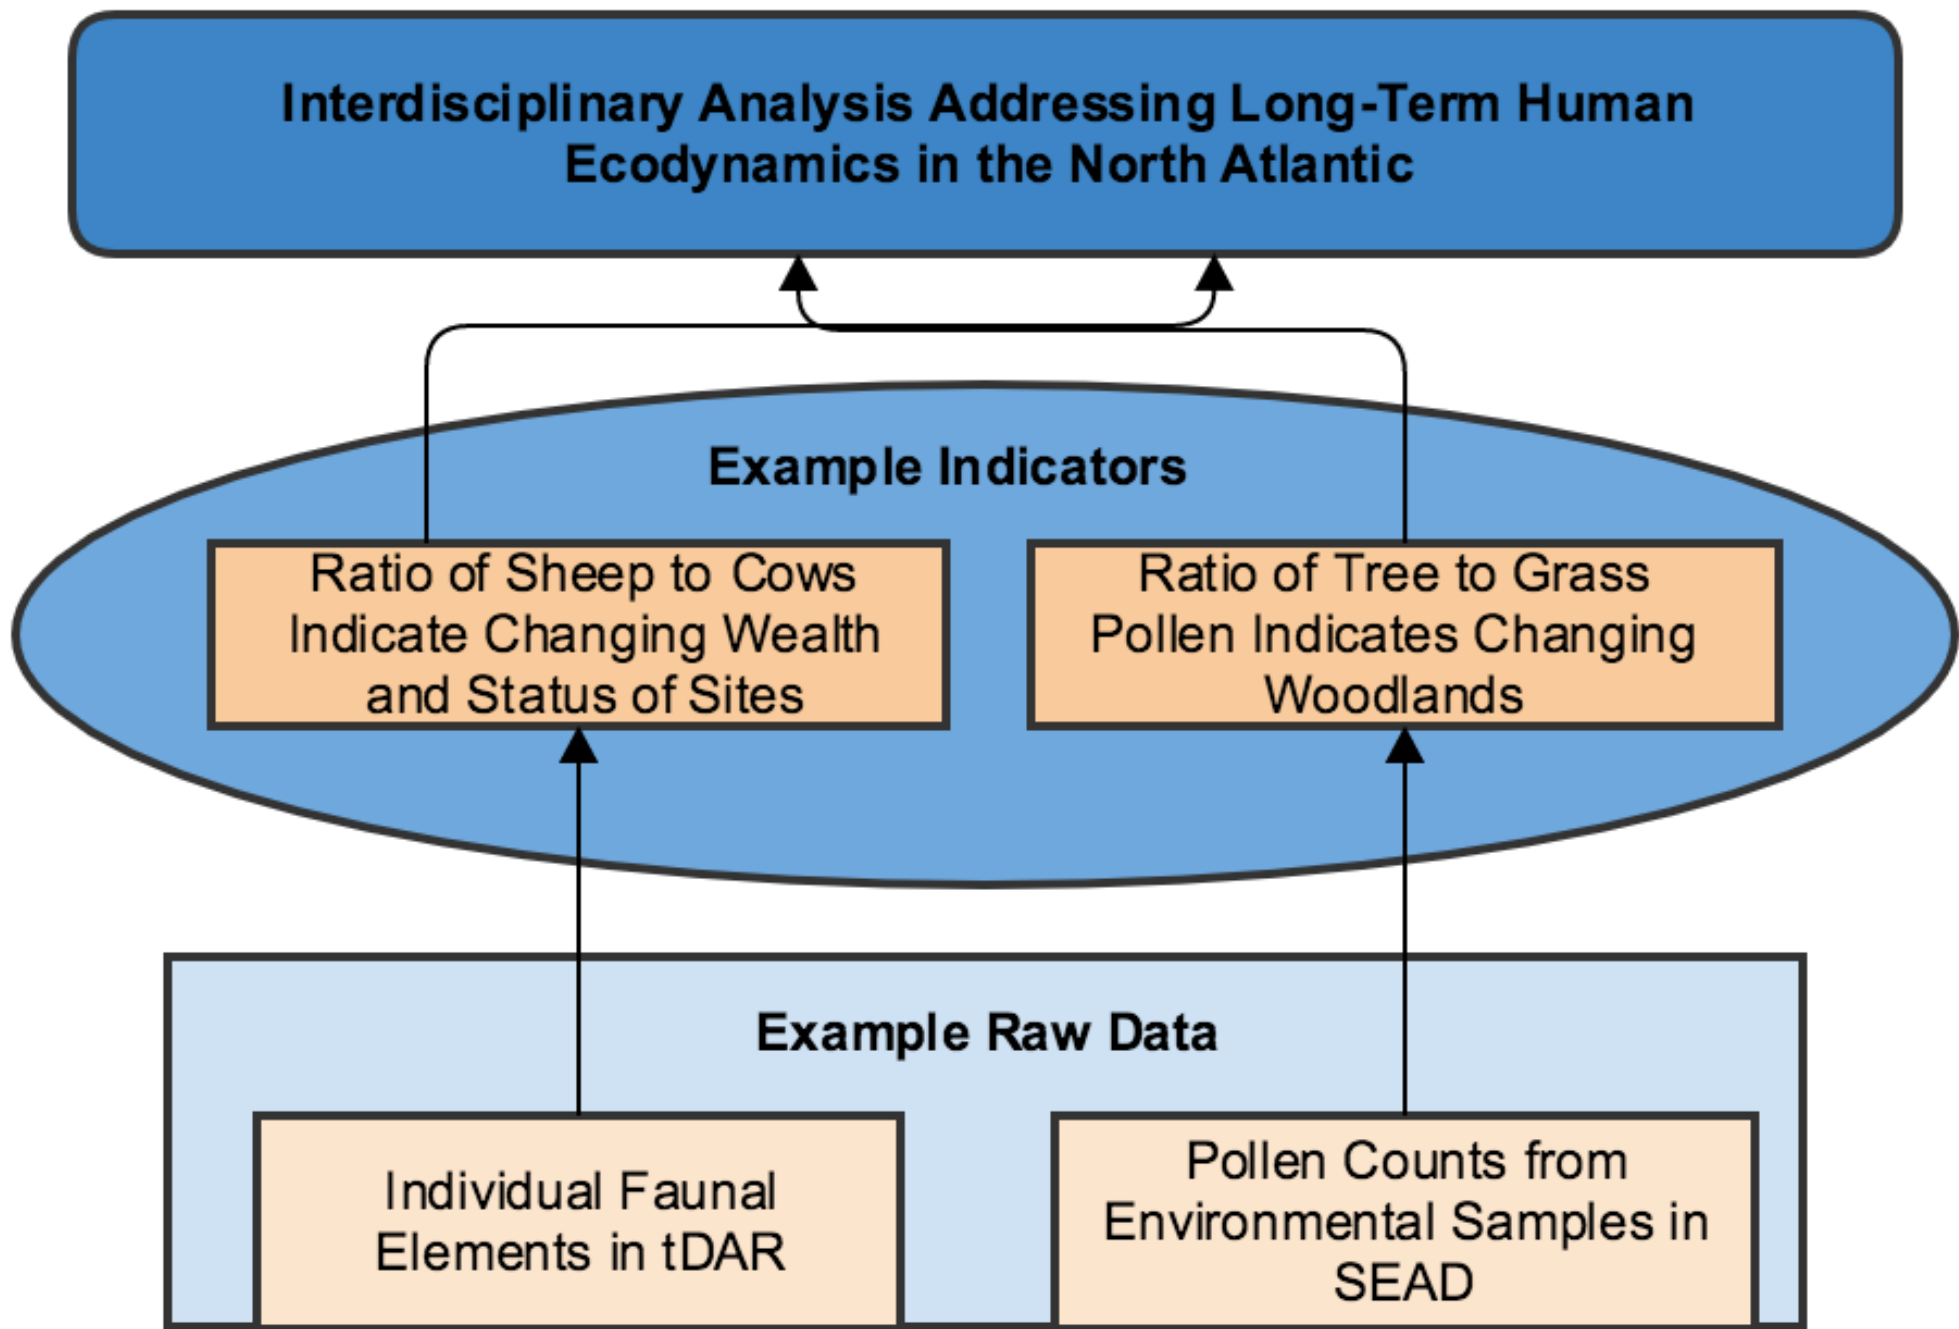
Interdisciplinary Analysis Addressing Long-Term Human Ecodynamics in the North Atlantic

Example Indicators

Ratio of Sheep to Cows Indicate Changing Wealth and Status of Sites

Ratio of Tree to Grass Pollen Indicates Changing Woodlands

Example Raw Data

Individual Faunal Elements in tDAR

Pollen Counts from Environmental Samples in SEAD